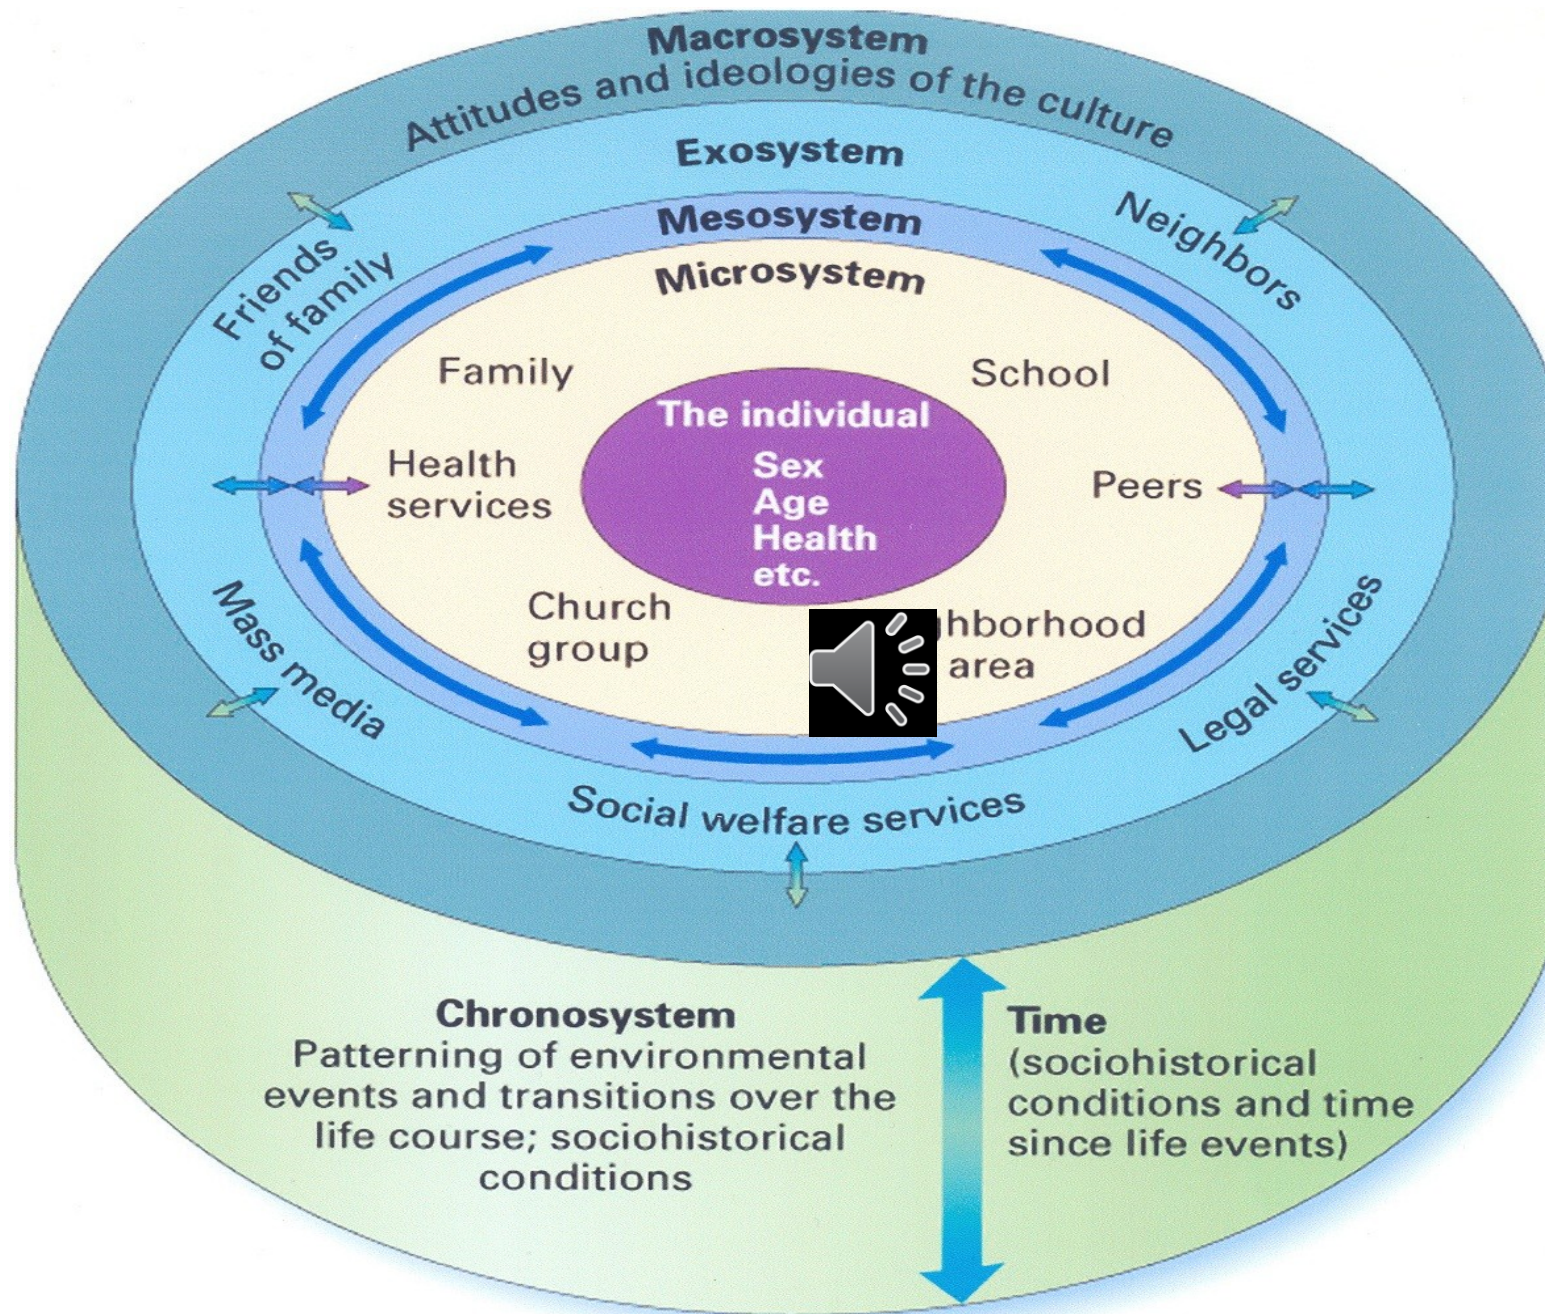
Macrosystem
Attitudes and ideologies of the culture

Exosystem

Mesosystem

Microsystem

Friends of family

Neighbors

Family

School

The individual
Sex
Age
Health
etc.

Health services

Peers

Church group

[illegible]hborhood area

Mass media

Legal services

Social welfare services

Chronosystem
Patterning of environmental events and transitions over the life course; sociohistorical conditions

Time
(sociohistorical conditions and time since life events)